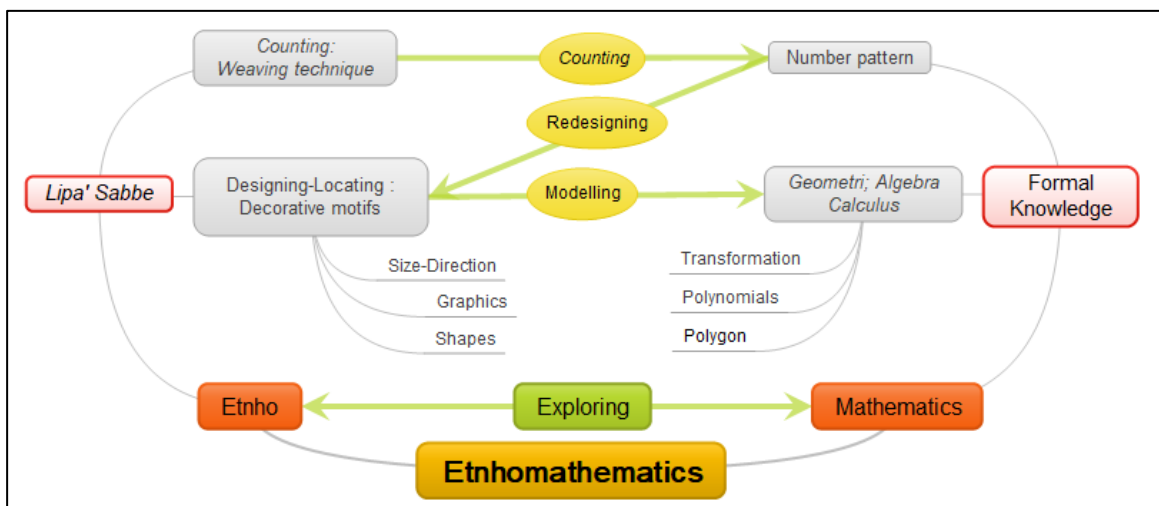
Counting: Weaving technique

Counting

Number pattern

Redesigning

Lipa' Sabbe

Designing-Locating : Decorative motifs

Modelling

Geometri; Algebra Calculus

Formal Knowledge

Size-Direction

Graphics

Shapes

Transformation

Polynomials

Polygon

Etnho

Exploring

Mathematics

Etnhomathematics